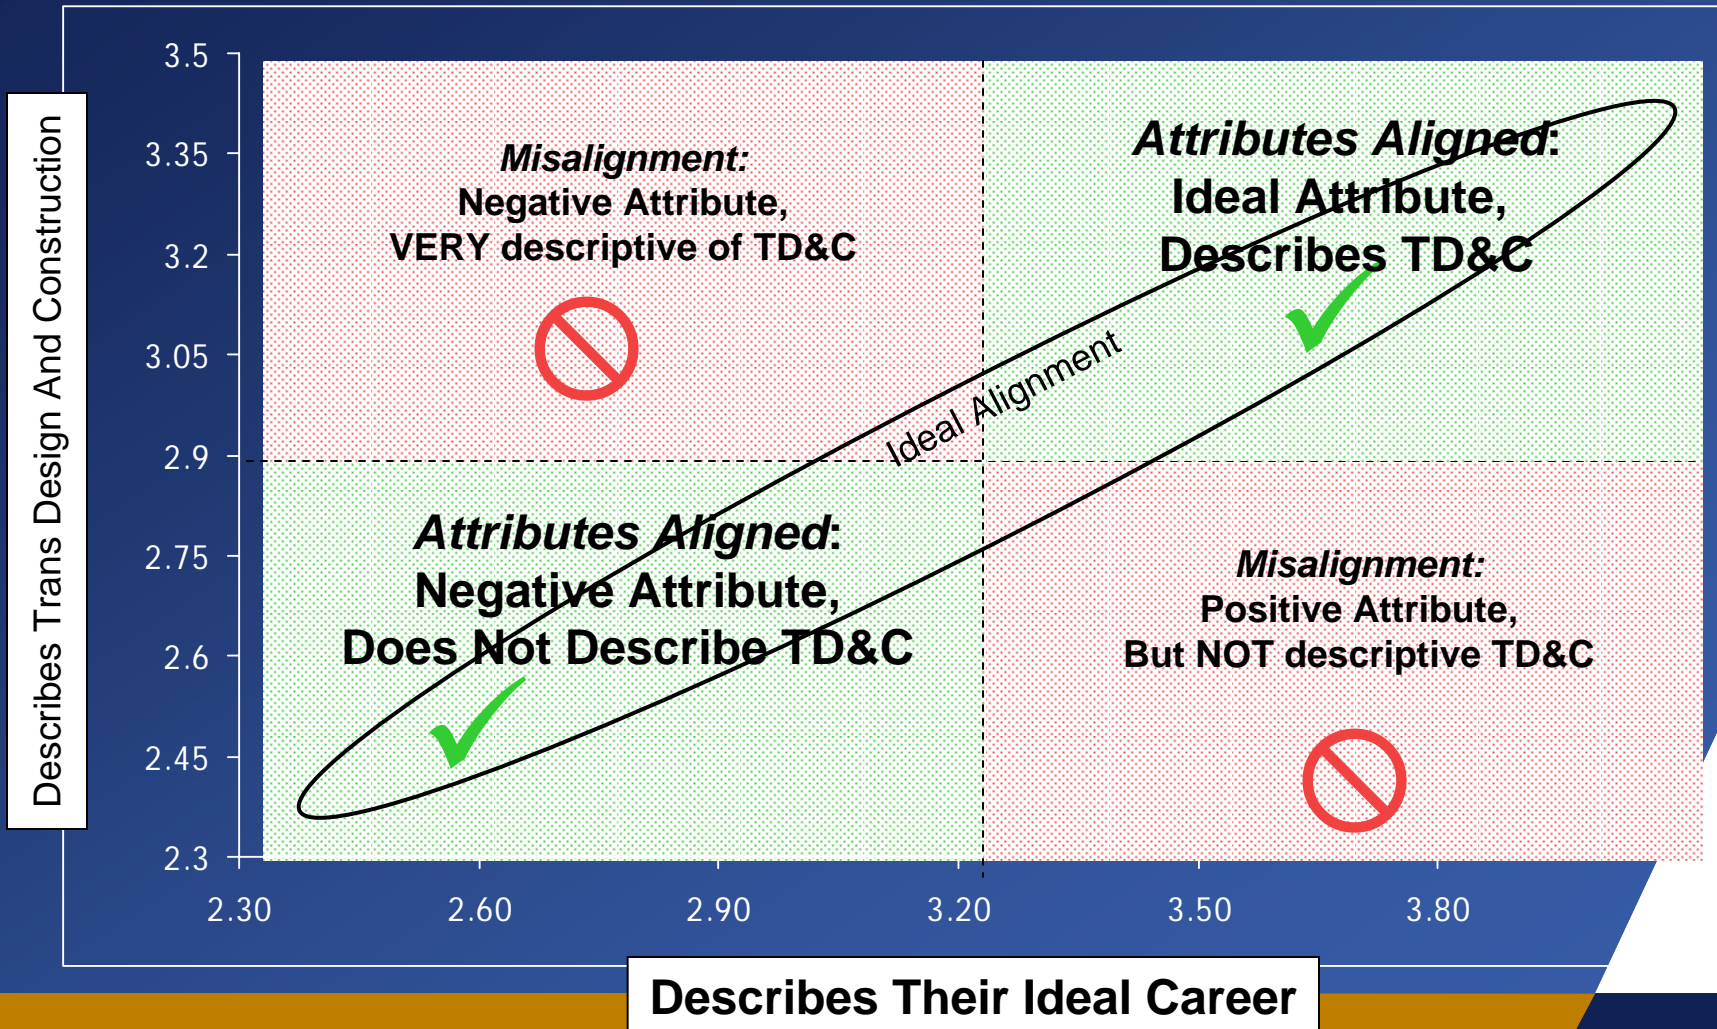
Describes Trans Design And Construction

3.5
3.35
3.2
3.05
2.9
2.75
2.6
2.45
2.3

Misalignment:
Negative Attribute,
VERY descriptive of TD&C

Attributes Aligned:
Ideal Attribute,
Describes TD&C

Ideal Alignment

Attributes Aligned:
Negative Attribute,
Does Not Describe TD&C

Misalignment:
Positive Attribute,
But NOT descriptive TD&C

2.30
2.60
2.90
3.20
3.50
3.80

Describes Their Ideal Career